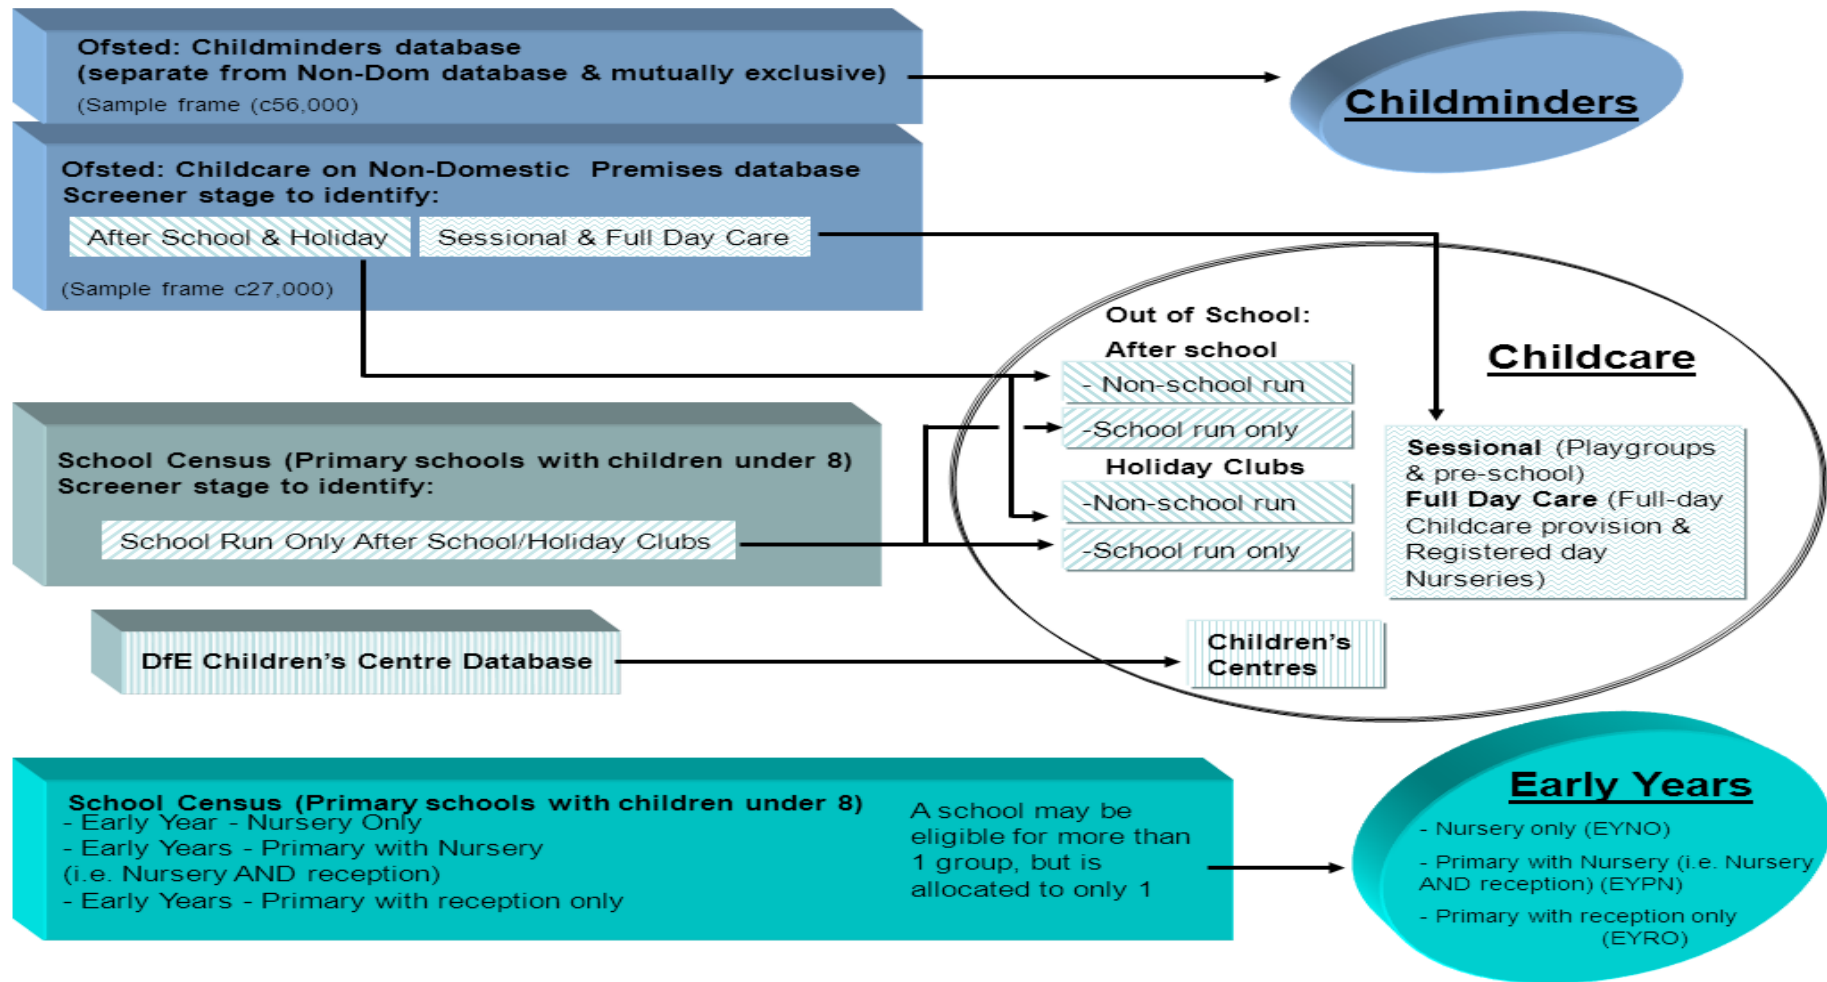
Ofsted: Childminders database
(separate from Non-Dom database & mutually exclusive)
(Sample frame (c56,000)

Childminders

Ofsted: Childcare on Non-Domestic Premises database
Screener stage to identify:

After School & Holiday

Sessional & Full Day Care

(Sample frame c27,000)

Out of School:
After school

- Non-school run

-School run only

Holiday Clubs

-Non-school run

-School run only

Childcare

Sessional (Playgroups & pre-school)
Full Day Care (Full-day Childcare provision & Registered day Nurseries)

School Census (Primary schools with children under 8)
Screener stage to identify:

School Run Only After School/Holiday Clubs

DfE Children's Centre Database

Children's Centres

School Census (Primary schools with children under 8)
- Early Year - Nursery Only
- Early Years - Primary with Nursery (i.e. Nursery AND reception)
- Early Years - Primary with reception only

A school may be eligible for more than 1 group, but is allocated to only 1

Early Years

- Nursery only (EYNO)

- Primary with Nursery (i.e. Nursery AND reception) (EYPN)

- Primary with reception only (EYRO)